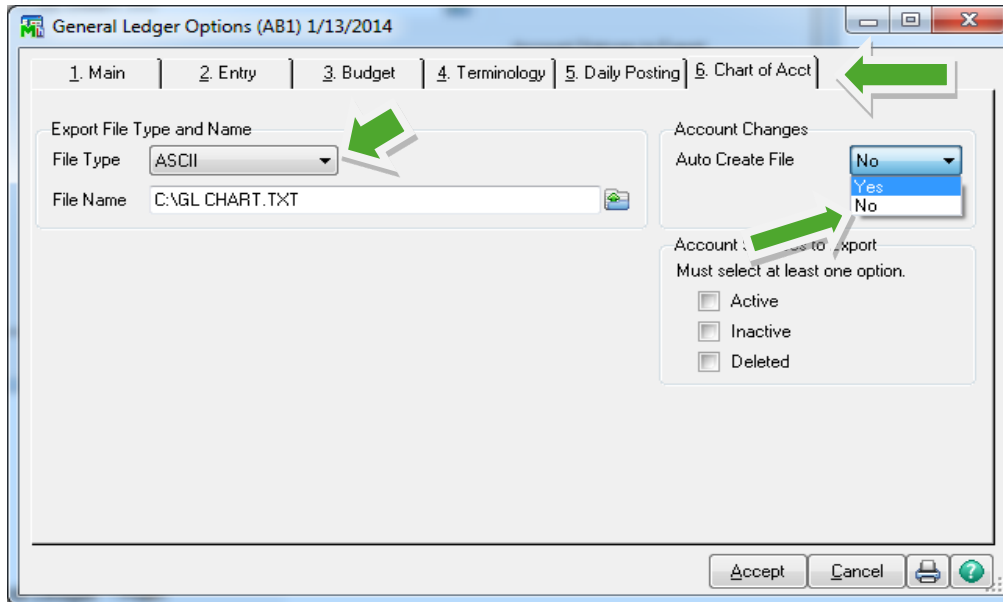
General Ledger Options (AB1) 1/13/2014

1. Main | 2. Entry | 3. Budget | 4. Terminology | 5. Daily Posting | 6. Chart of Acct

Export File Type and Name
File Type ASCII
File Name C:\GL CHART.TXT

Account Changes
Auto Create File No
Yes
No

Account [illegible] to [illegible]xport
Must select at least one option.
Active
Inactive
Deleted

Accept Cancel